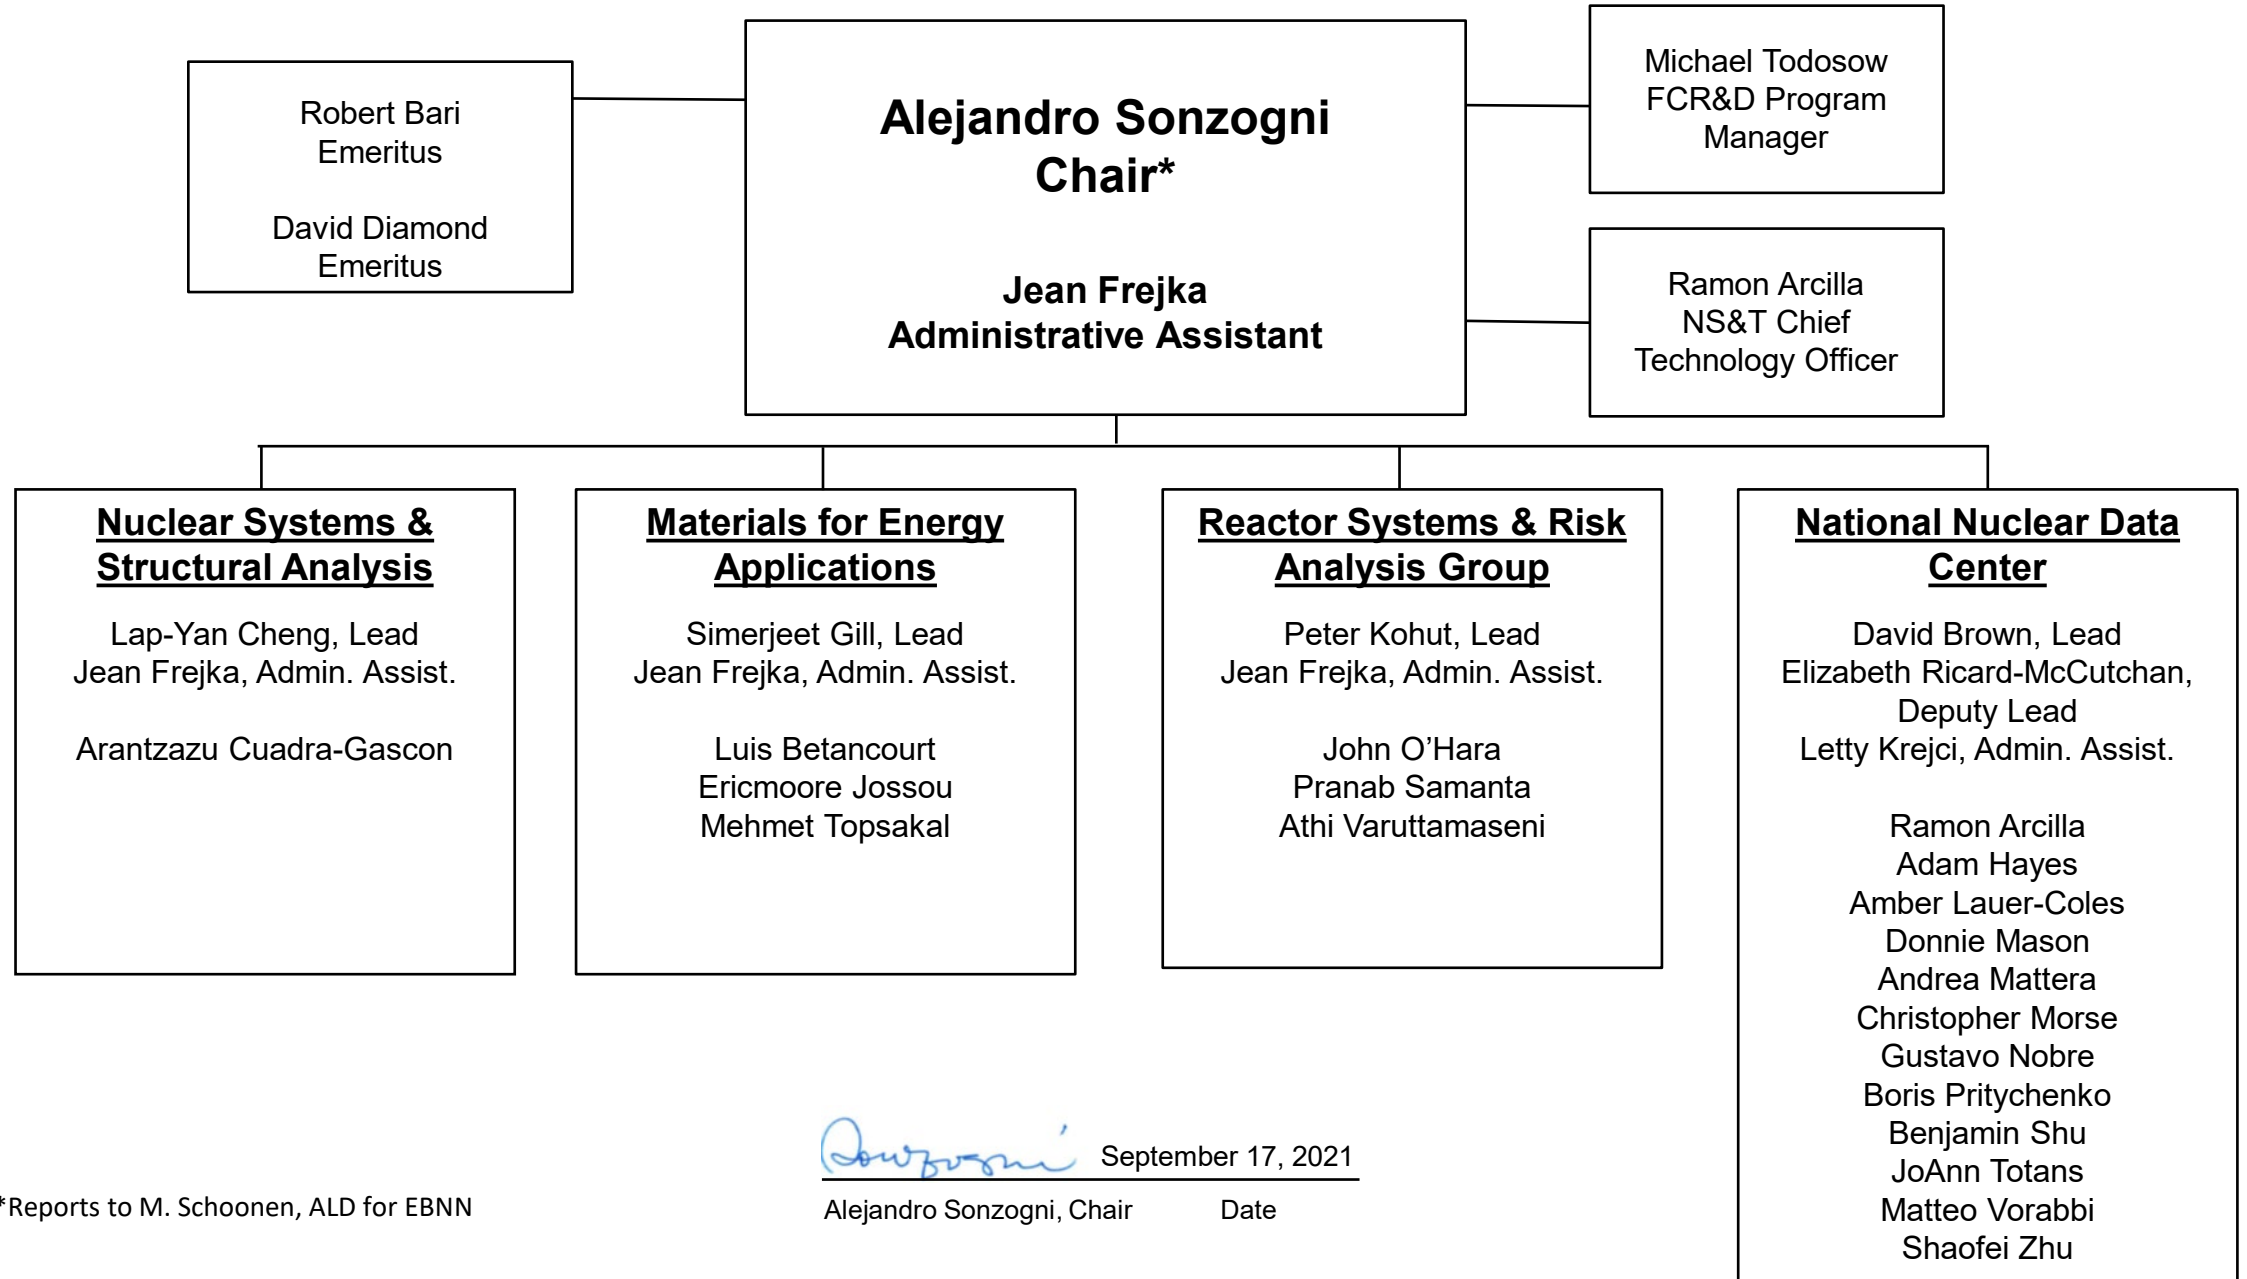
Robert Bari
Emeritus

David Diamond
Emeritus

**Alejandro Sonzogni**
**Chair***

**Jean Frejka**
**Administrative Assistant**

Michael Todosow
FCR&D Program
Manager

Ramon Arcilla
NS&T Chief
Technology Officer

**Nuclear Systems & Structural Analysis**

Lap-Yan Cheng, Lead
Jean Frejka, Admin. Assist.

Arantzazu Cuadra-Gascon

**Materials for Energy Applications**

Simerjeet Gill, Lead
Jean Frejka, Admin. Assist.

Luis Betancourt
Ericmoore Jossou
Mehmet Topsakal

**Reactor Systems & Risk Analysis Group**

Peter Kohut, Lead
Jean Frejka, Admin. Assist.

John O'Hara
Pranab Samanta
Athi Varuttamaseni

**National Nuclear Data Center**

David Brown, Lead
Elizabeth Ricard-McCutchan, Deputy Lead
Letty Krejci, Admin. Assist.

Ramon Arcilla
Adam Hayes
Amber Lauer-Coles
Donnie Mason
Andrea Mattera
Christopher Morse
Gustavo Nobre
Boris Pritychenko
Benjamin Shu
JoAnn Totans
Matteo Vorabbi
Shaofei Zhu

Sonzogni September 17, 2021
Alejandro Sonzogni, Chair Date

*Reports to M. Schoonen, ALD for EBNN